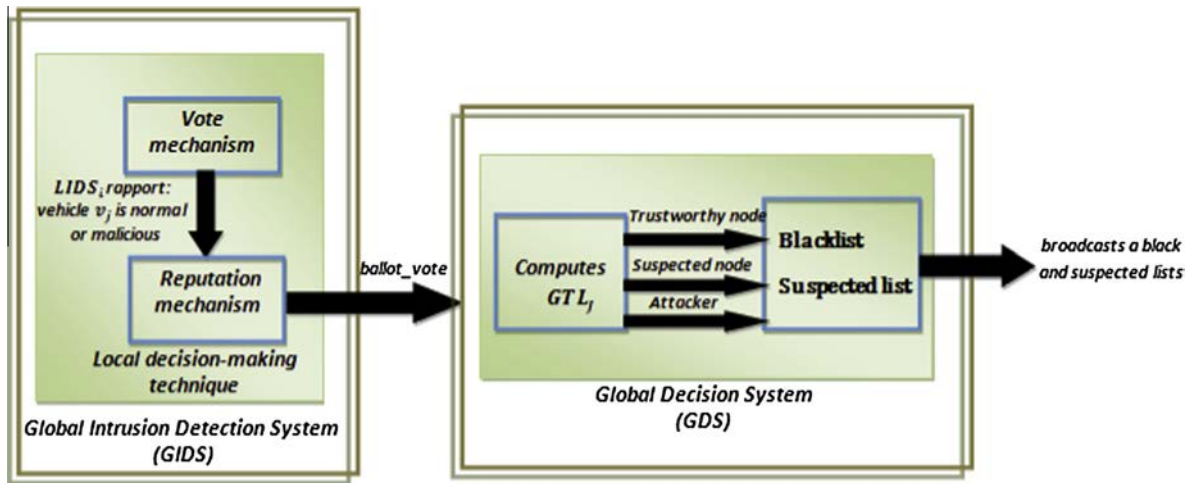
Vote mechanism

$LIDS_i$ rapport: vehicle $v_j$ is normal or malicious

Reputation mechanism

Local decision-making technique

Global Intrusion Detection System (GIDS)

ballot_vote

Computes $GTL_j$

Trustworthy node

Suspected node

Attacker

Blacklist

Suspected list

Global Decision System (GDS)

broadcasts a black and suspected lists